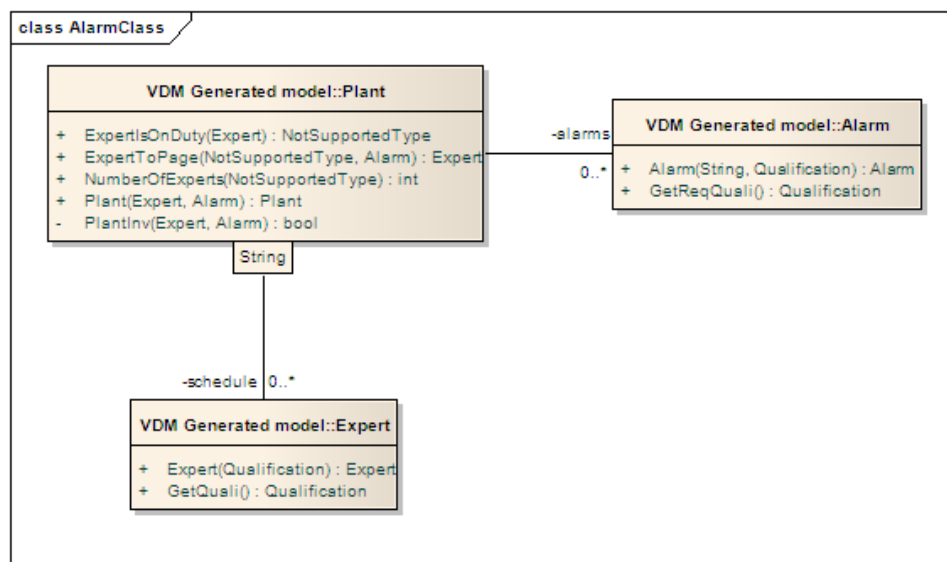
class AlarmClass

VDM Generated model::Plant

+ ExpertIsOnDuty(Expert) : NotSupportedType
+ ExpertToPage(NotSupportedType, Alarm) : Expert
+ NumberOfExperts(NotSupportedType) : int
+ Plant(Expert, Alarm) : Plant
- PlantInv(Expert, Alarm) : bool

String

-alarms
0..*

VDM Generated model::Alarm

+ Alarm(String, Qualification) : Alarm
+ GetReqQuali() : Qualification

-schedule 0..*

VDM Generated model::Expert

+ Expert(Qualification) : Expert
+ GetQuali() : Qualification